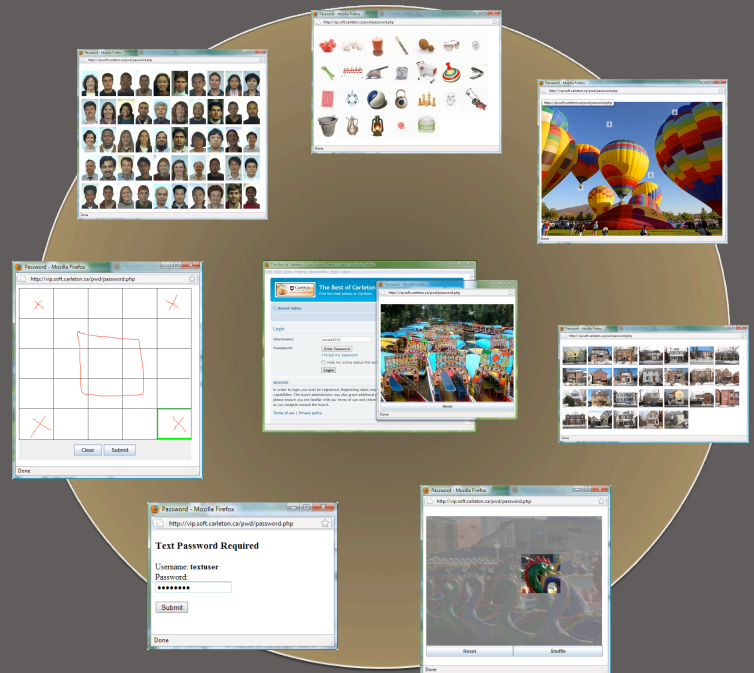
Password - Mozilla Firefox
http://vip.soft.carleton.ca/pwd/password.php
Done

Password - Mozilla Firefox
http://vip.soft.carleton.ca/pwd/password.php
Done

Password - Mozilla Firefox
http://vip.soft.carleton.ca/pwd/password.php
Done

Password - Mozilla Firefox
http://vip.soft.carleton.ca/pwd/password.php
Clear
Submit
Done

The Best of Carleton
Login
Username:
Password:
Login
Terms of use | Privacy policy

Password - Mozilla Firefox
http://vip.soft.carleton.ca/pwd/password.php
Reset
Done

Password - Mozilla Firefox
http://vip.soft.carleton.ca/pwd/password.php
Done

Password - Mozilla Firefox
http://vip.soft.carleton.ca/pwd/password.php
Text Password Required
Username: textuser
Password:
••••••••
Submit
Done

Password - Mozilla Firefox
http://vip.soft.carleton.ca/pwd/password.php
Reset
Shuffle
Done